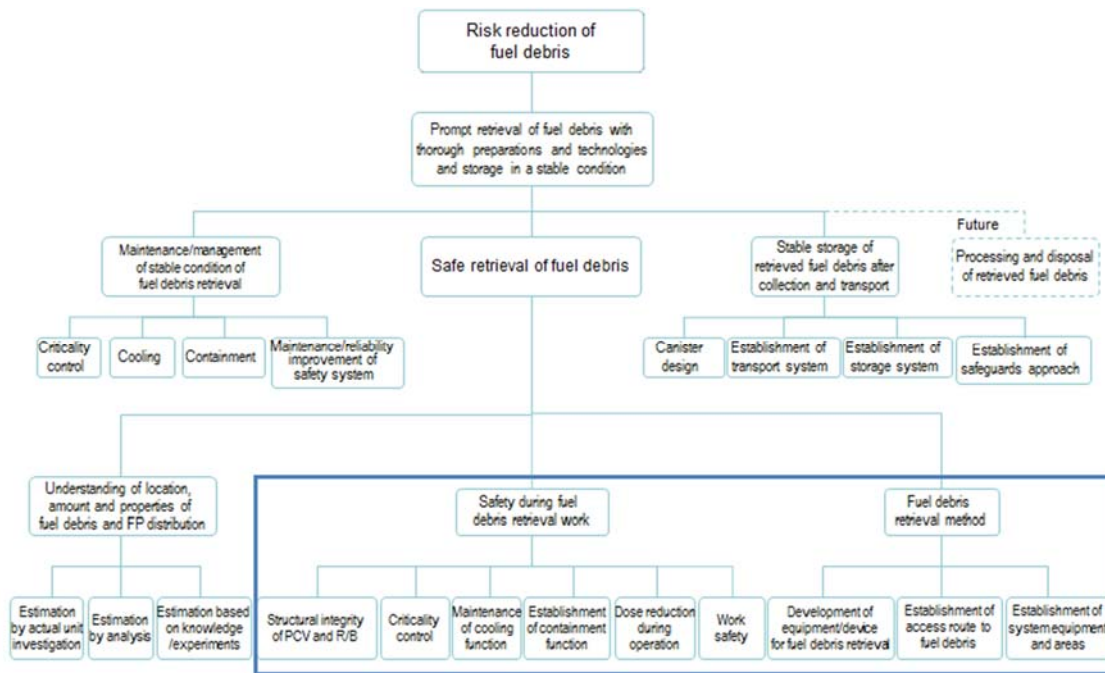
Risk reduction of fuel debris

Prompt retrieval of fuel debris with thorough preparations and technologies and storage in a stable condition

Maintenance/management of stable condition of fuel debris retrieval

Safe retrieval of fuel debris

Stable storage of retrieved fuel debris after collection and transport

Future

Processing and disposal of retrieved fuel debris

Criticality control

Cooling

Containment

Maintenance/reliability improvement of safety system

Canister design

Establishment of transport system

Establishment of storage system

Establishment of safeguards approach

Understanding of location, amount and properties of fuel debris and FP distribution

Safety during fuel debris retrieval work

Fuel debris retrieval method

Estimation by actual unit investigation

Estimation by analysis

Estimation based on knowledge /experiments

Structural integrity of PCV and R/B

Criticality control

Maintenance of cooling function

Establishment of containment function

Dose reduction during operation

Work safety

Development of equipment/device for fuel debris retrieval

Establishment of access route to fuel debris

Establishment of system equipment and areas